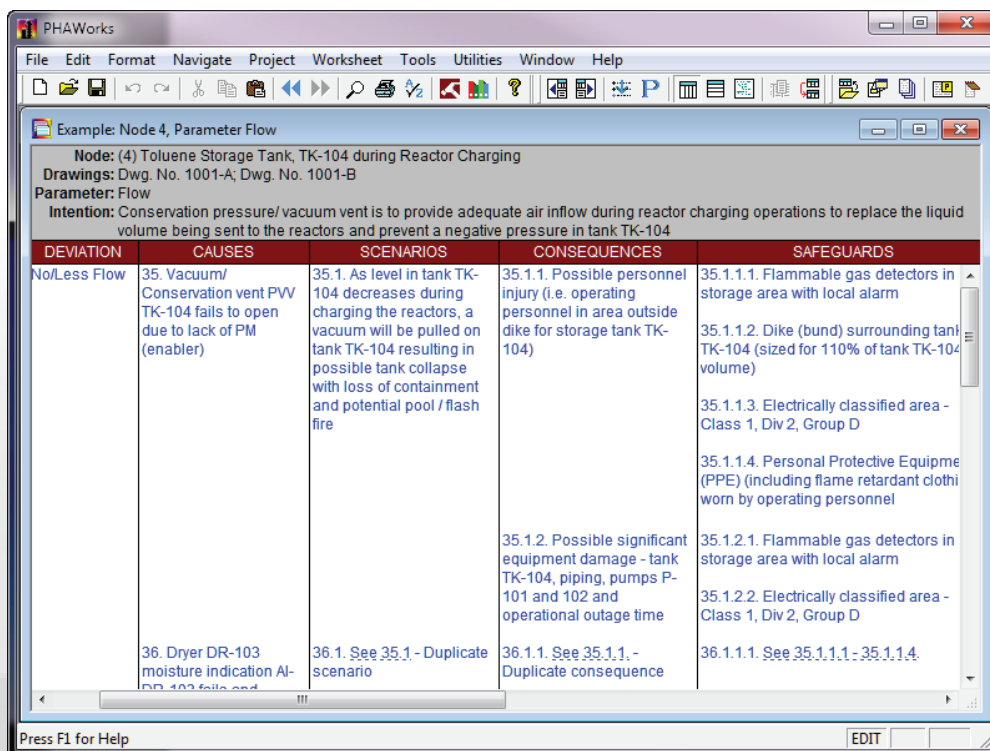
PHAWorks

File Edit Format Navigate Project Worksheet Tools Utilities Window Help

Example: Node 4, Parameter Flow

Node: (4) Toluene Storage Tank, TK-104 during Reactor Charging
Drawings: Dwg. No. 1001-A; Dwg. No. 1001-B
Parameter: Flow
Intention: Conservation pressure/ vacuum vent is to provide adequate air inflow during reactor charging operations to replace the liquid volume being sent to the reactors and prevent a negative pressure in tank TK-104

| DEVIATION | CAUSES | SCENARIOS | CONSEQUENCES | SAFEGUARDS |
|---|---|---|---|---|
| No/Less Flow | 35. Vacuum/ Conservation vent PVV TK-104 fails to open due to lack of PM (enabler) | 35.1. As level in tank TK-104 decreases during charging the reactors, a vacuum will be pulled on tank TK-104 resulting in possible tank collapse with loss of containment and potential pool / flash fire | 35.1.1. Possible personnel injury (i.e. operating personnel in area outside dike for storage tank TK-104) | 35.1.1.1. Flammable gas detectors in storage area with local alarm<br><br>35.1.1.2. Dike (bund) surrounding tank TK-104 (sized for 110% of tank TK-104 volume)<br><br>35.1.1.3. Electrically classified area - Class 1, Div 2, Group D<br><br>35.1.1.4. Personal Protective Equipme (PPE) (including flame retardant clothi worn by operating personnel |
| | | | 35.1.2. Possible significant equipment damage - tank TK-104, piping, pumps P-101 and 102 and operational outage time | 35.1.2.1. Flammable gas detectors in storage area with local alarm<br><br>35.1.2.2. Electrically classified area - Class 1, Div 2, Group D |
| | 36. Dryer DR-103 moisture indication AI-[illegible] | 36.1. See 35.1 - Duplicate scenario | 36.1.1. See 35.1.1. - Duplicate consequence | 36.1.1.1. See 35.1.1.1 - 35.1.1.4. |

Press F1 for Help
EDIT